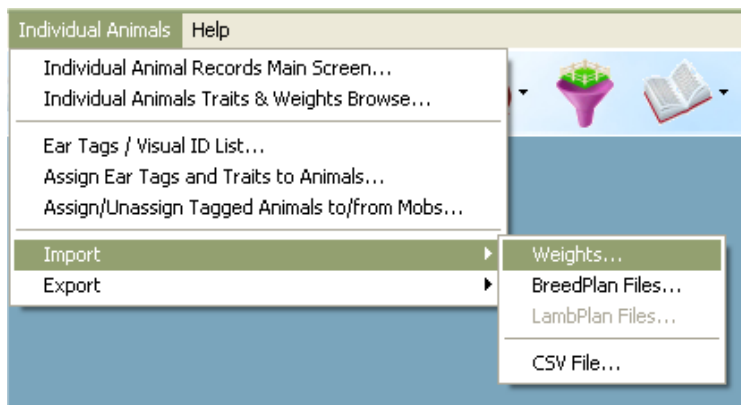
Individual Animals Help

Individual Animal Records Main Screen...
Individual Animals Traits & Weights Browse...

Ear Tags / Visual ID List...
Assign Ear Tags and Traits to Animals...
Assign/Unassign Tagged Animals to/from Mobs...

Import
Export

Weights...
BreedPlan Files...
LambPlan Files...

CSV File...